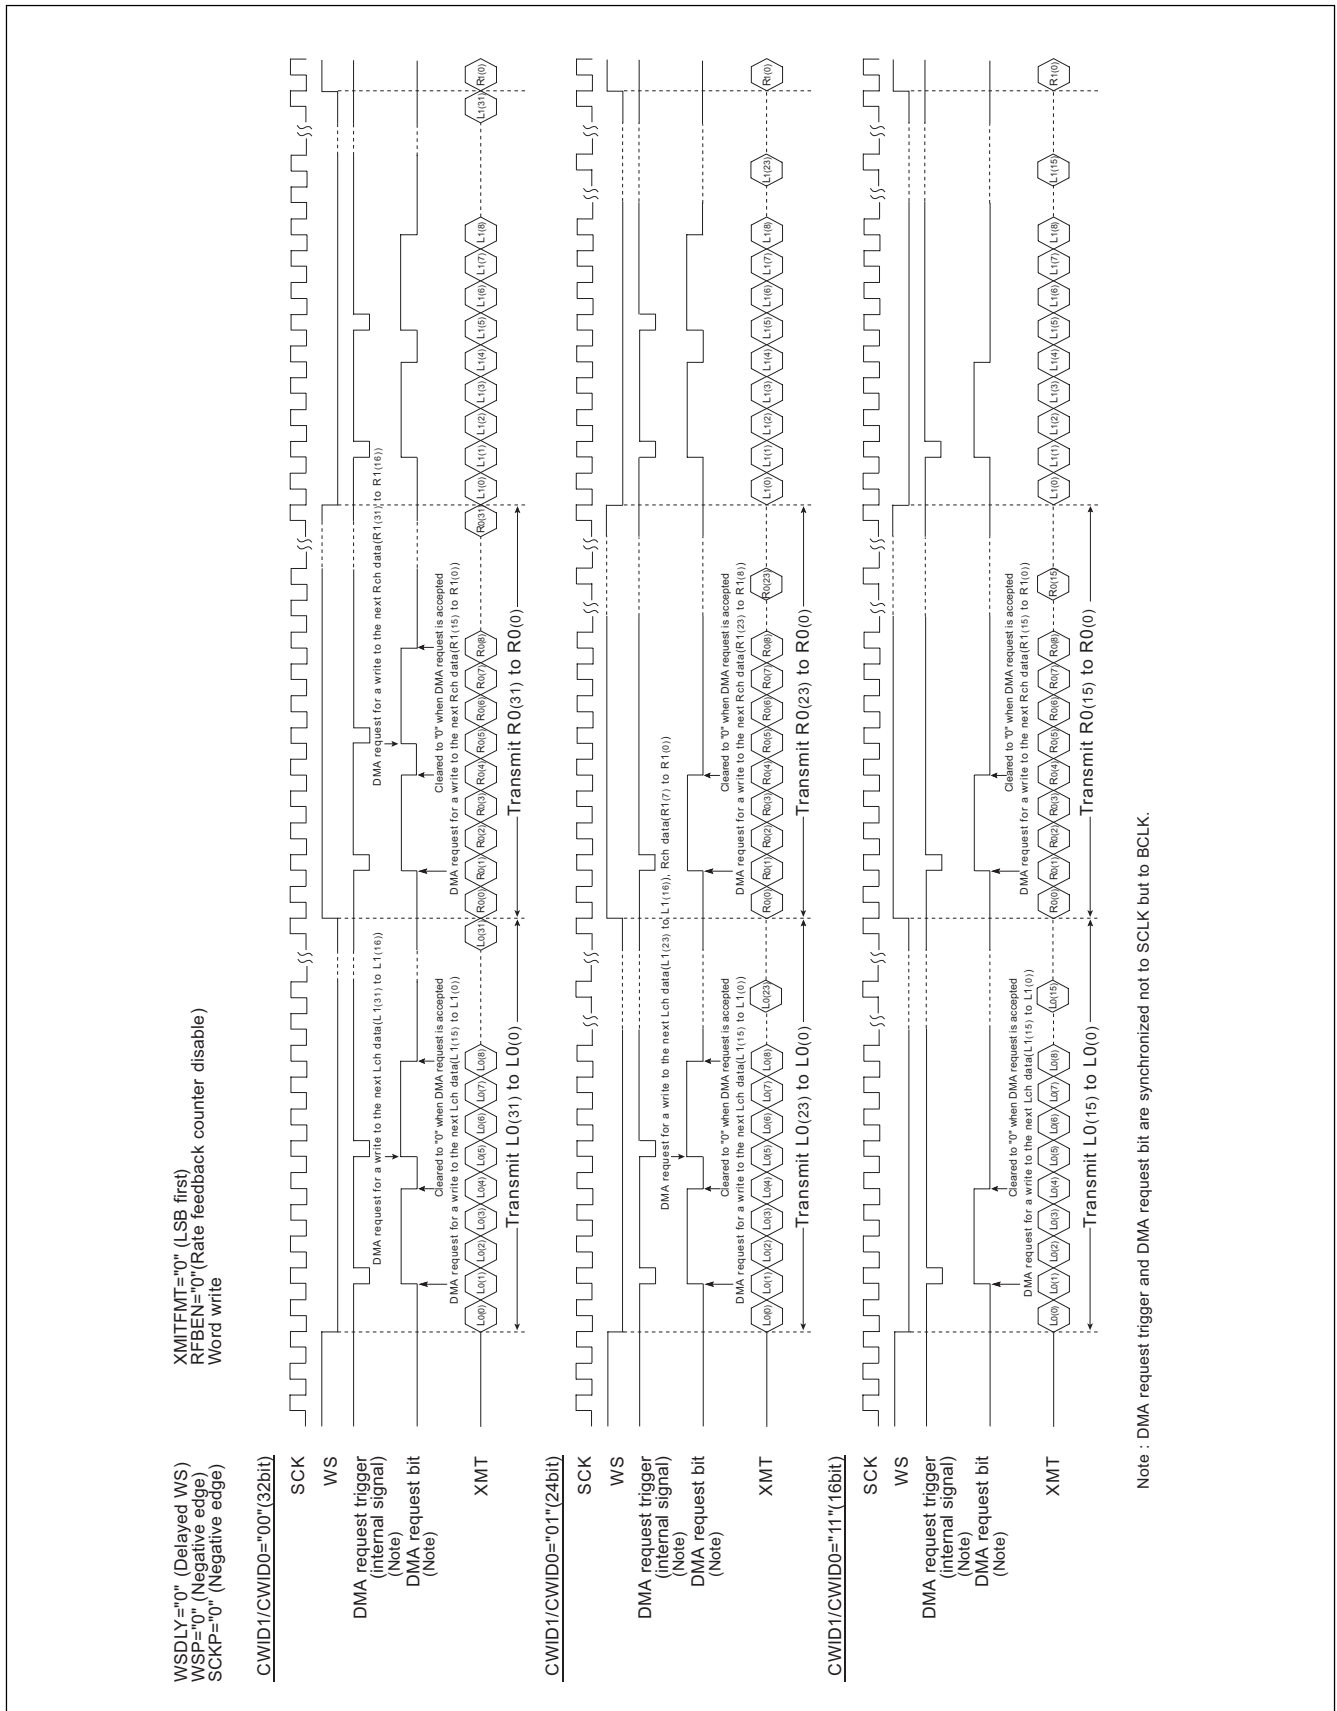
WSDLY="0" (Delayed WS)
WSP="0" (Negative edge)
SCKP="0" (Negative edge)

XMITFMT="0" (LSB first)
RFBEN="0"(Rate feedback counter disable)
Word write

CWID1/CWID0="00"(32bit)

SCK
WS
DMA request trigger (internal signal) (Note)
DMA request bit (Note)
XMT

DMA request for a write to the next Lch data(L1(31) to L1(16))
Cleared to "0" when DMA request is accepted
DMA request for a write to the next Lch data(L1(15) to L1(0))
DMA request for a write to the next Rch data(R1(31) to R1(16))
Cleared to "0" when DMA request is accepted
DMA request for a write to the next Rch data(R1(15) to R1(0))

L0(0) L0(1) L0(2) L0(3) L0(4) L0(5) L0(6) L0(7) L0(8) L0(31) R0(0) R0(1) R0(2) R0(3) R0(4) R0(5) R0(6) R0(7) R0(8) R0(31) L1(0) L1(1) L1(2) L1(3) L1(4) L1(5) L1(6) L1(7) L1(8) L1(31) R1(0)

Transmit L0(31) to L0(0)
Transmit R0(31) to R0(0)

CWID1/CWID0="01"(24bit)

SCK
WS
DMA request trigger (internal signal) (Note)
DMA request bit (Note)
XMT

DMA request for a write to the next Lch data(L1(23) to L1(16)), Rch data(R1(7) to R1(0))
Cleared to "0" when DMA request is accepted
DMA request for a write to the next Lch data(L1(15) to L1(0))
Cleared to "0" when DMA request is accepted
DMA request for a write to the next Rch data(R1(23) to R1(8))

L0(0) L0(1) L0(2) L0(3) L0(4) L0(5) L0(6) L0(7) L0(8) L0(23) R0(0) R0(1) R0(2) R0(3) R0(4) R0(5) R0(6) R0(7) R0(8) R0(23) L1(0) L1(1) L1(2) L1(3) L1(4) L1(5) L1(6) L1(7) L1(8) L1(23) R(0)

Transmit L0(23) to L0(0)
Transmit R0(23) to R0(0)

CWID1/CWID0="11"(16bit)

SCK
WS
DMA request trigger (internal signal) (Note)
DMA request bit (Note)
XMT

Cleared to "0" when DMA request is accepted
DMA request for a write to the next Lch data(L1(15) to L1(0))
Cleared to "0" when DMA request is accepted
DMA request for a write to the next Rch data(R1(15) to R1(0))

L0(0) L0(1) L0(2) L0(3) L0(4) L0(5) L0(6) L0(7) L0(8) L0(15) R0(0) R0(1) R0(2) R0(3) R0(4) R0(5) R0(6) R0(7) R0(8) R0(15) L1(0) L1(1) L1(2) L1(3) L1(4) L1(5) L1(6) L1(7) L1(8) L1(15) R1(0)

Transmit L0(15) to L0(0)
Transmit R0(15) to R0(0)

Note : DMA request trigger and DMA request bit are synchronized not to SCLK but to BCLK.